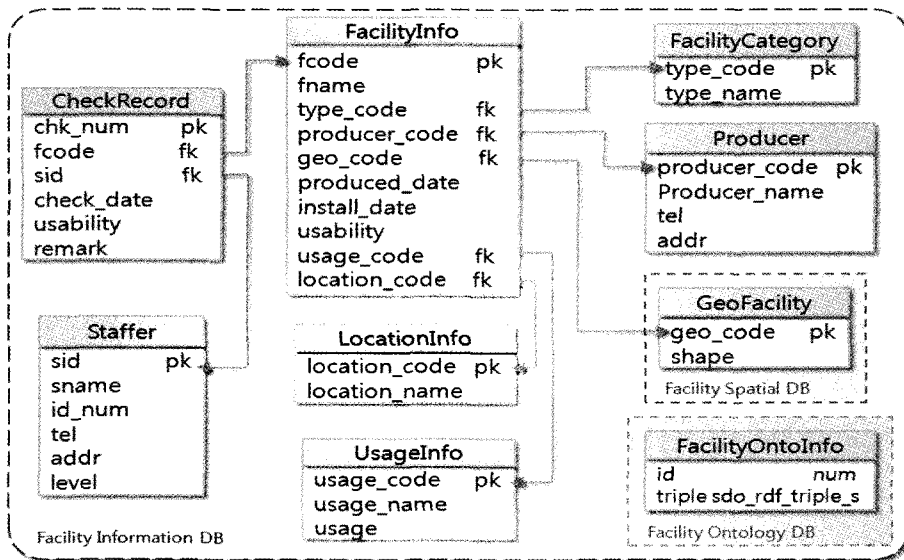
FacilityInfo

| fcode | pk |
|---|---|
| fname | |
| type_code | fk |
| producer_code | fk |
| geo_code | fk |
| produced_date | |
| install_date | |
| usability | |
| usage_code | fk |
| location_code | fk |

FacilityCategory

| type_code | pk |
|---|---|
| type_name | |

CheckRecord

| chk_num | pk |
|---|---|
| fcode | fk |
| sid | fk |
| check_date | |
| usability | |
| remark | |

Producer

| producer_code | pk |
|---|---|
| Producer_name | |
| tel | |
| addr | |

GeoFacility

| geo_code | pk |
|---|---|
| shape | |

Facility Spatial DB

Staffer

| sid | pk |
|---|---|
| sname | |
| id_num | |
| tel | |
| addr | |
| level | |

LocationInfo

| location_code | pk |
|---|---|
| location_name | |

UsageInfo

| usage_code | pk |
|---|---|
| usage_name | |
| usage | |

FacilityOntoInfo

| id | num |
|---|---|
| triple | sdo_rdf_triple_s |

Facility Ontology DB

Facility Information DB